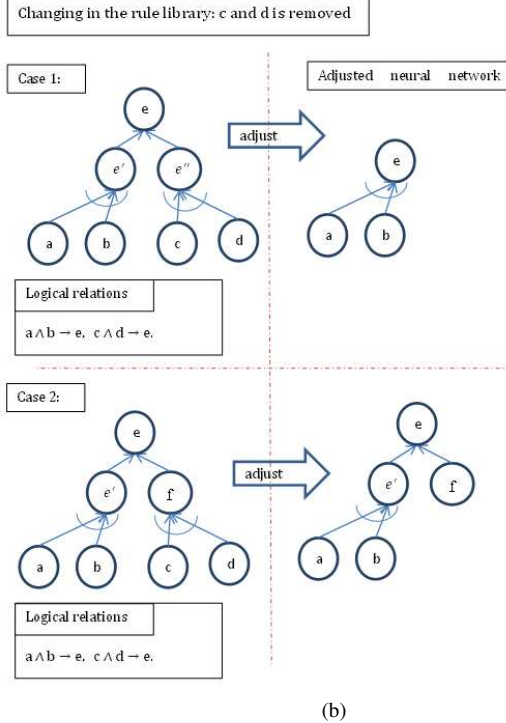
Changing in the rule library: c and d is removed

Case 1:

Adjusted neural network

e

adjust

$e'$

$e''$

e

a

b

c

d

a

b

Logical relations

$a \wedge b \to e$, $c \wedge d \to e$.

Case 2:

e

e

adjust

$e'$

f

$e'$

f

a

b

c

d

a

b

Logical relations

$a \wedge b \to e$, $c \wedge d \to e$.

(b)